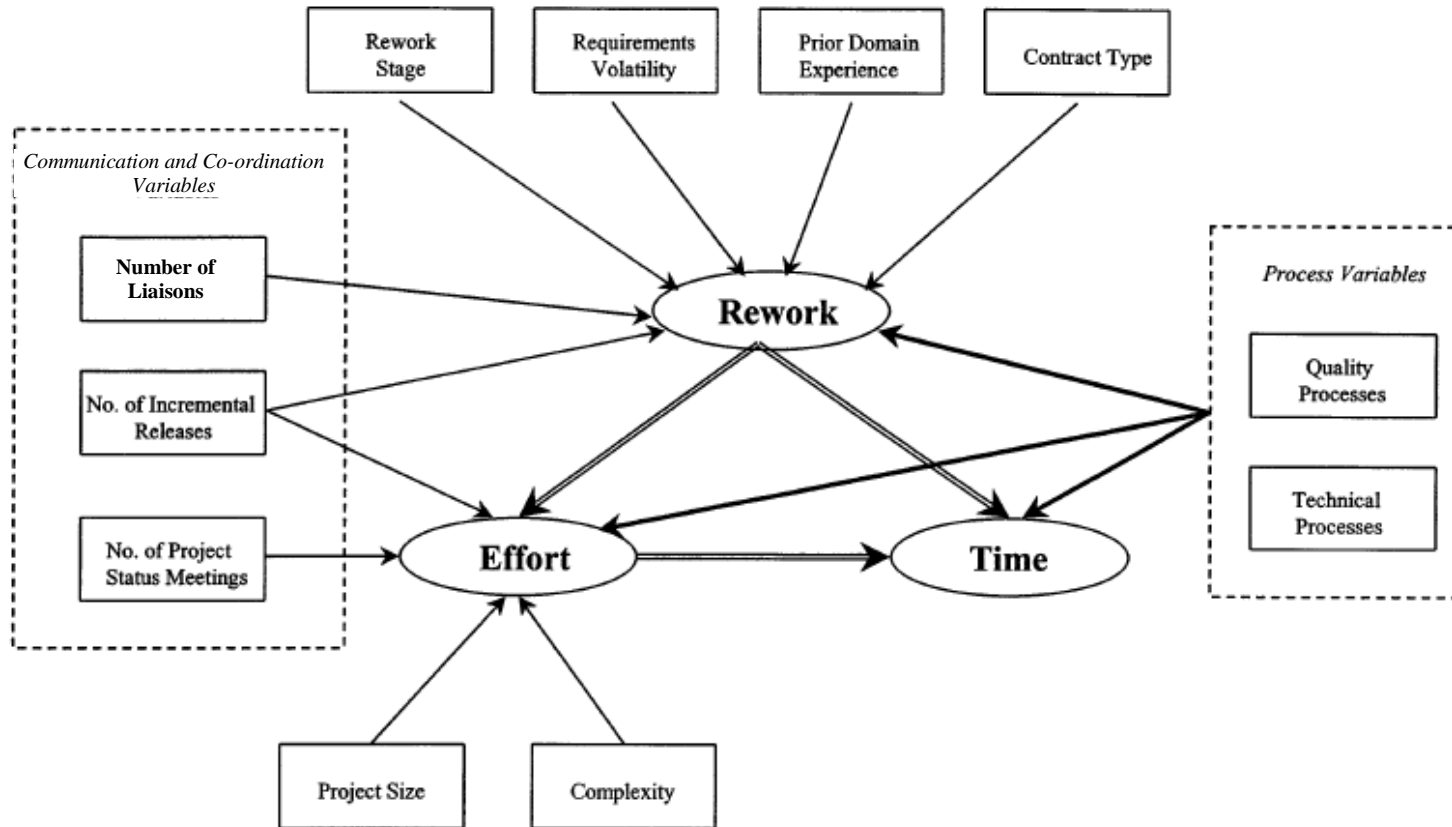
Rework Stage

Requirements Volatility

Prior Domain Experience

Contract Type

Communication and Co-ordination Variables

Number of Liaisons

No. of Incremental Releases

No. of Project Status Meetings

Rework

Effort

Time

Process Variables

Quality Processes

Technical Processes

Project Size

Complexity